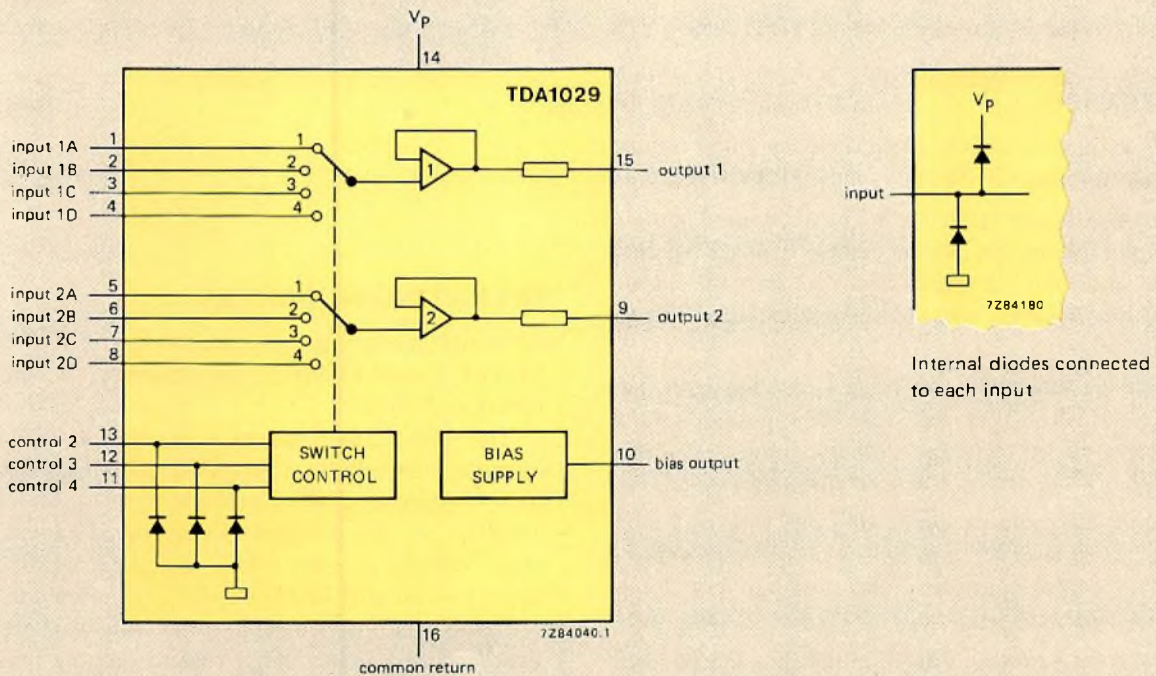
$V_P$
14
TDA1029

input 1A 1 1
input 1B 2 2
input 1C 3 3
input 1D 4 4
1
15 output 1

input 2A 5 1
input 2B 6 2
input 2C 7 3
input 2D 8 4
2
9 output 2

control 2 13
control 3 12
control 4 11
SWITCH CONTROL
BIAS SUPPLY
10 bias output

16
common return
7Z84040.1

$V_P$
input
7Z84180

Internal diodes connected to each input